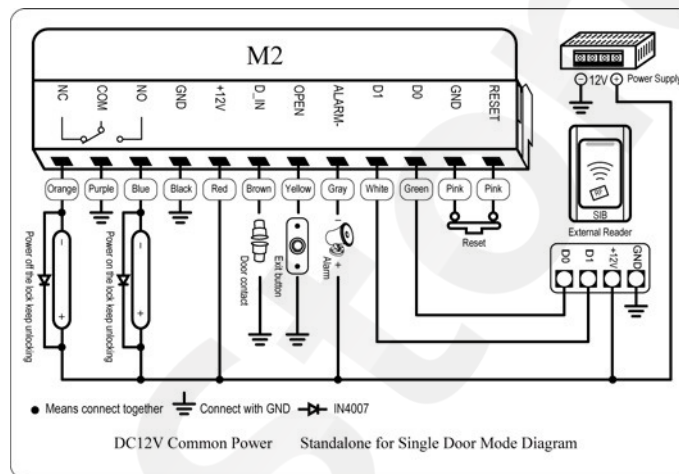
M2

NC COM NO GND +12V D_IN OPEN ALARM- D1 D0 GND RESET

Orange Purple Blue Black Red Brown Yellow Gray White Green Pink Pink

- 12V + Power Supply

SIB

External Reader

D0 D1 +12V GND

Power off the lock keep unlocking

Power on the lock keep unlocking

Door contact

Exit button

Alarm

Reset

● Means connect together Connect with GND IN4007

DC12V Common Power Standalone for Single Door Mode Diagram